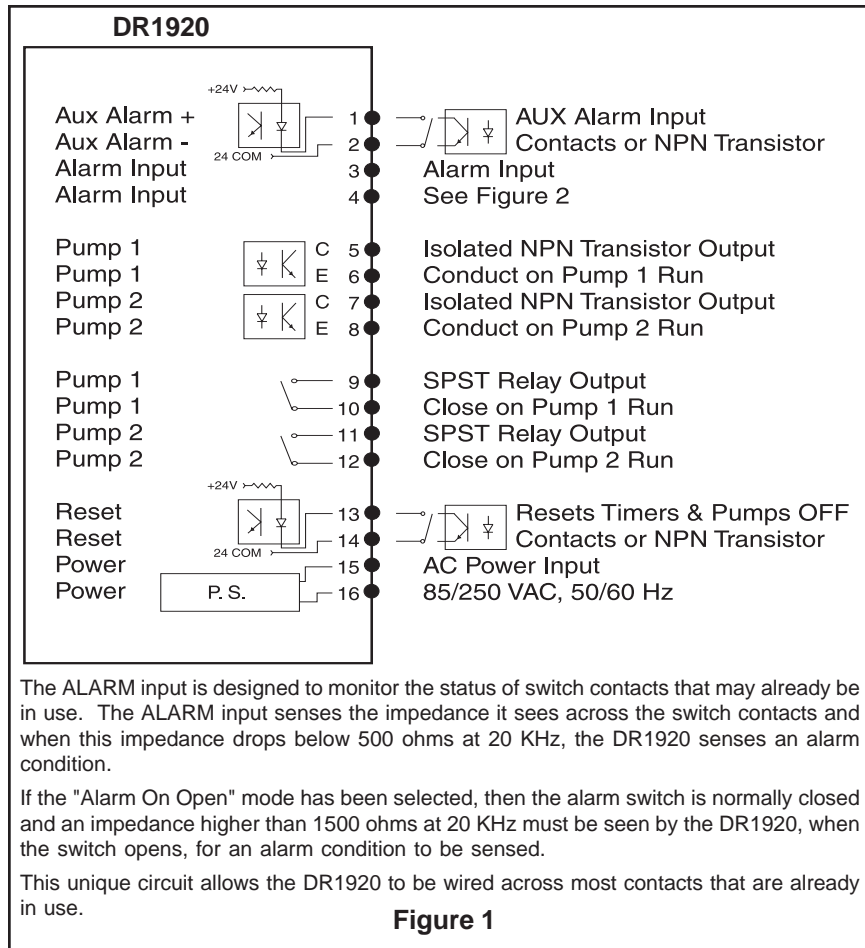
DR1920

+24V

Aux Alarm +
Aux Alarm -
Alarm Input
Alarm Input

24 COM

1
2
3
4

AUX Alarm Input
Contacts or NPN Transistor
Alarm Input
See Figure 2

Pump 1
Pump 1
Pump 2
Pump 2

C 5
E 6
C 7
E 8

Isolated NPN Transistor Output
Conduct on Pump 1 Run
Isolated NPN Transistor Output
Conduct on Pump 2 Run

Pump 1
Pump 1
Pump 2
Pump 2

9
10
11
12

SPST Relay Output
Close on Pump 1 Run
SPST Relay Output
Close on Pump 2 Run

+24V

Reset
Reset
Power
Power

24 COM

P. S.

13
14
15
16

Resets Timers & Pumps OFF
Contacts or NPN Transistor
AC Power Input
85/250 VAC, 50/60 Hz

The ALARM input is designed to monitor the status of switch contacts that may already be in use. The ALARM input senses the impedance it sees across the switch contacts and when this impedance drops below 500 ohms at 20 KHz, the DR1920 senses an alarm condition.

If the "Alarm On Open" mode has been selected, then the alarm switch is normally closed and an impedance higher than 1500 ohms at 20 KHz must be seen by the DR1920, when the switch opens, for an alarm condition to be sensed.

This unique circuit allows the DR1920 to be wired across most contacts that are already in use.

Figure 1